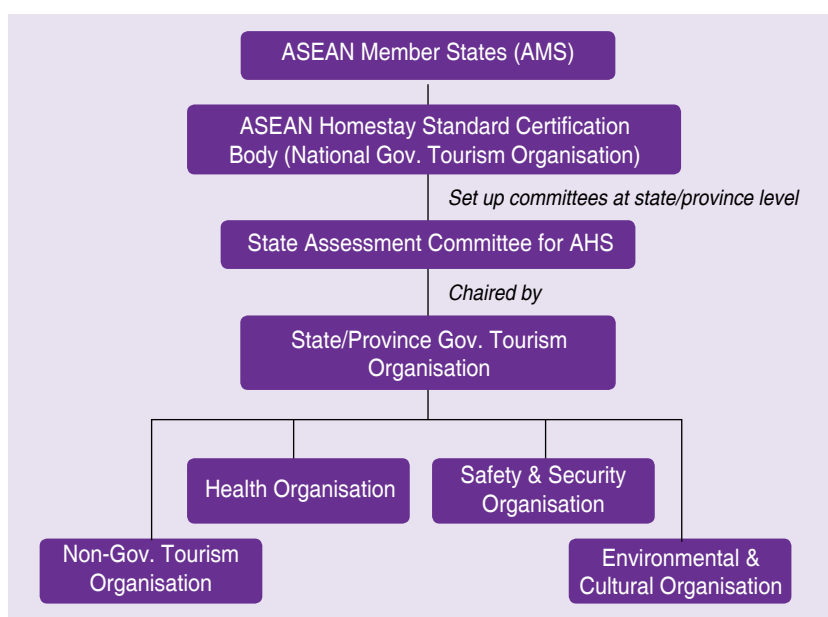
ASEAN Member States (AMS)

ASEAN Homestay Standard Certification Body (National Gov. Tourism Organisation)

Set up committees at state/province level

State Assessment Committee for AHS

Chaired by

State/Province Gov. Tourism Organisation

Health Organisation

Safety & Security Organisation

Non-Gov. Tourism Organisation

Environmental & Cultural Organisation